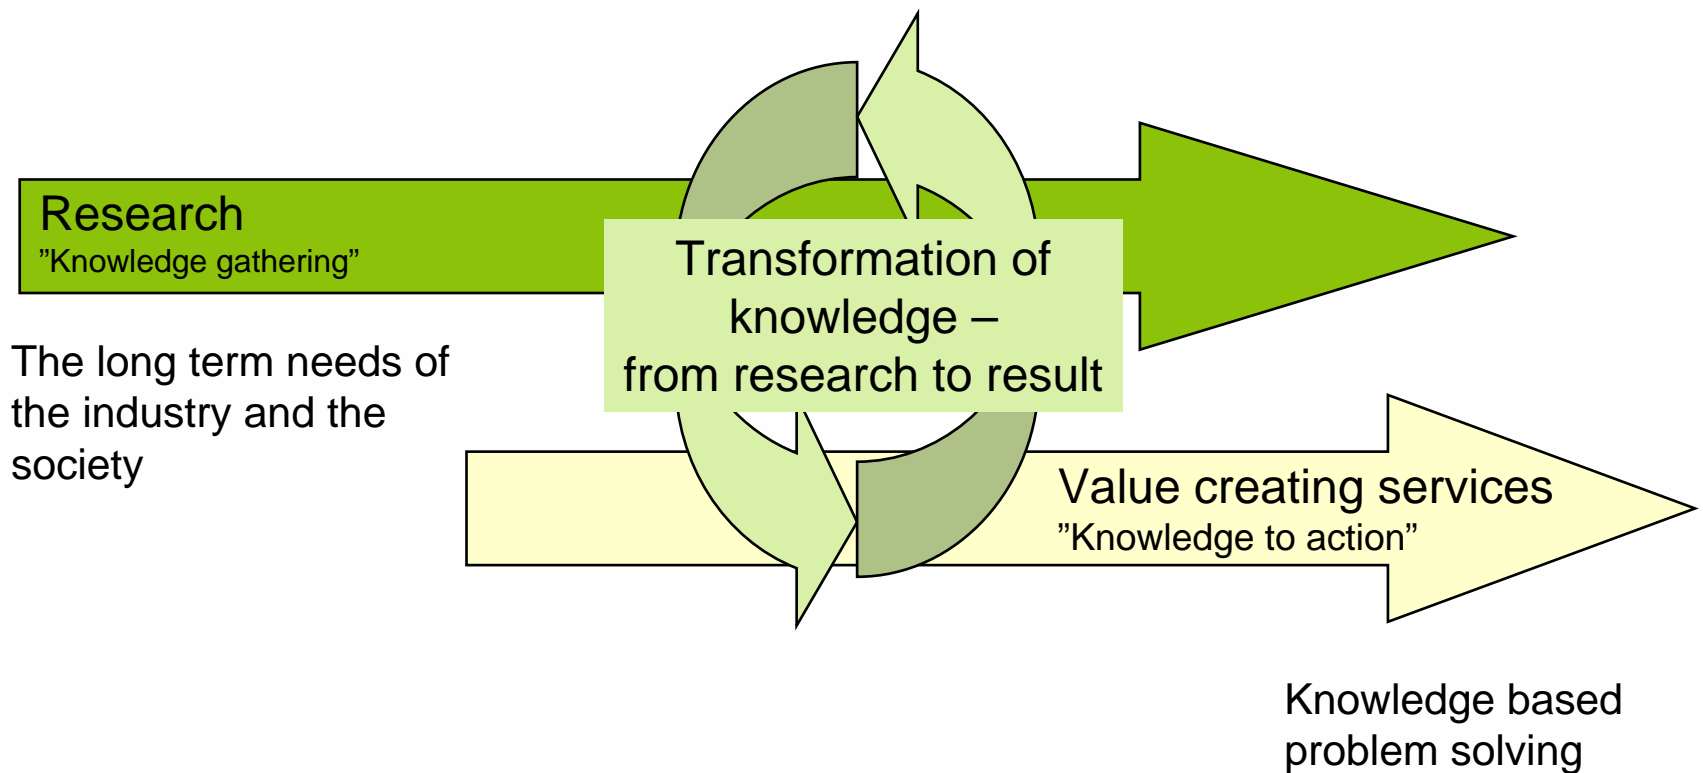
Research
”Knowledge gathering”

Transformation of knowledge – from research to result

The long term needs of the industry and the society

Value creating services
”Knowledge to action”

Knowledge based problem solving